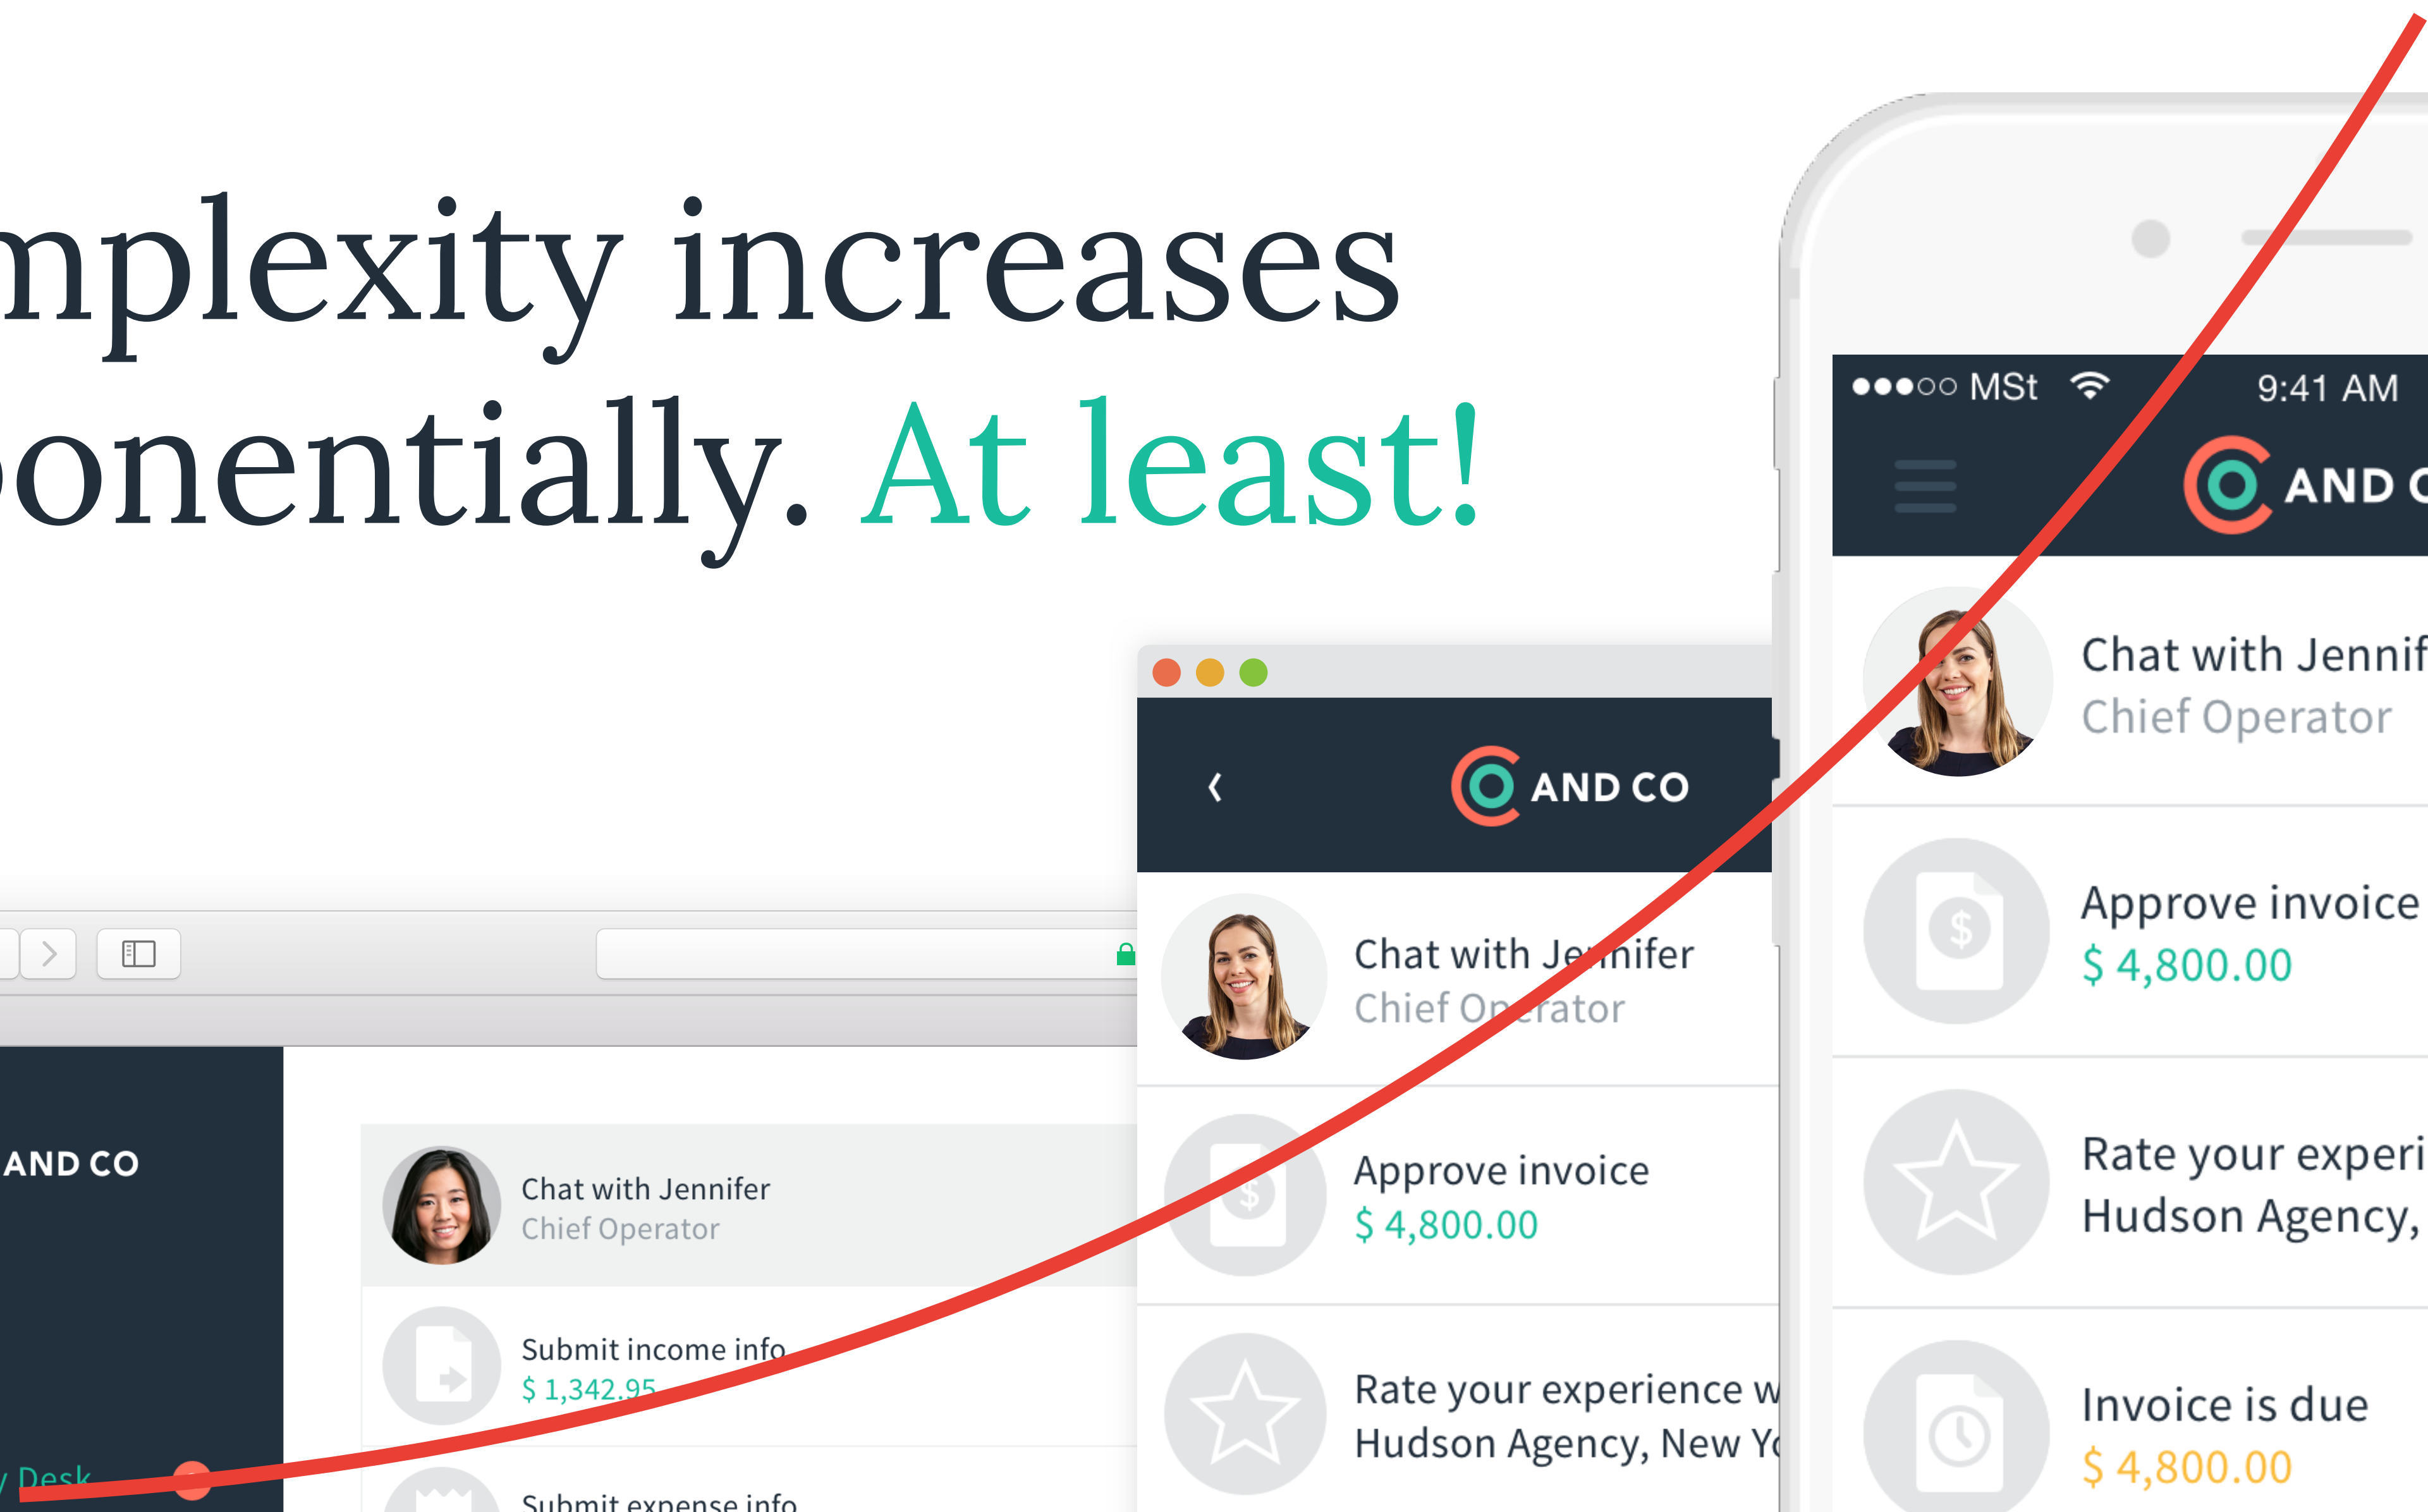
mplexity increases
onentially. At least!

●●●○○ MSt 9:41 AM

AND C

Chat with Jennif
Chief Operator

Approve invoice
$ 4,800.00

Rate your experi
Hudson Agency,

Invoice is due
$ 4,800.00

AND CO

Chat with Je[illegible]nifer
Chief Op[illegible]rator

Approve invoice
$ 4,800.00

Rate your experience w
Hudson Agency, New Yo

AND CO

Chat with Jennifer
Chief Operator

Submit income info
$ 1,342.95

Submit expense info

Desk